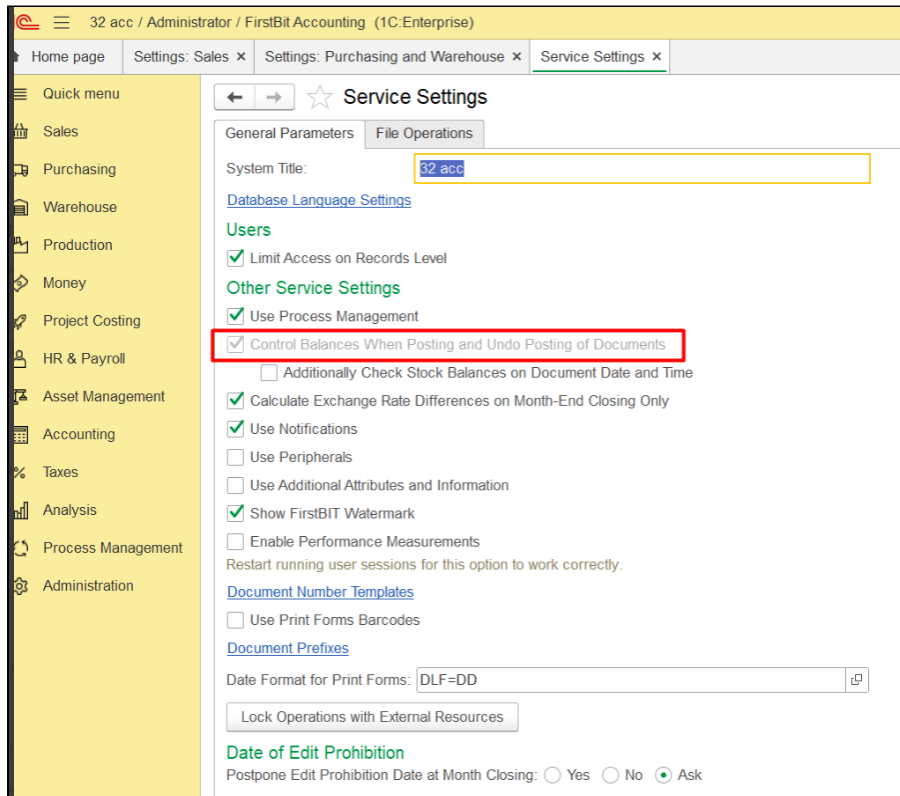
32 acc / Administrator / FirstBit Accounting (1C:Enterprise)

Home page | Settings: Sales × | Settings: Purchasing and Warehouse × | Service Settings ×

Quick menu
Sales
Purchasing
Warehouse
Production
Money
Project Costing
HR & Payroll
Asset Management
Accounting
Taxes
Analysis
Process Management
Administration

Service Settings

General Parameters | File Operations

System Title: 32 acc

Database Language Settings

Users

Limit Access on Records Level

Other Service Settings

Use Process Management
Control Balances When Posting and Undo Posting of Documents
Additionally Check Stock Balances on Document Date and Time
Calculate Exchange Rate Differences on Month-End Closing Only
Use Notifications
Use Peripherals
Use Additional Attributes and Information
Show FirstBIT Watermark
Enable Performance Measurements
Restart running user sessions for this option to work correctly.

Document Number Templates

Use Print Forms Barcodes

Document Prefixes

Date Format for Print Forms: DLF=DD

Lock Operations with External Resources

Date of Edit Prohibition

Postpone Edit Prohibition Date at Month Closing: Yes No Ask